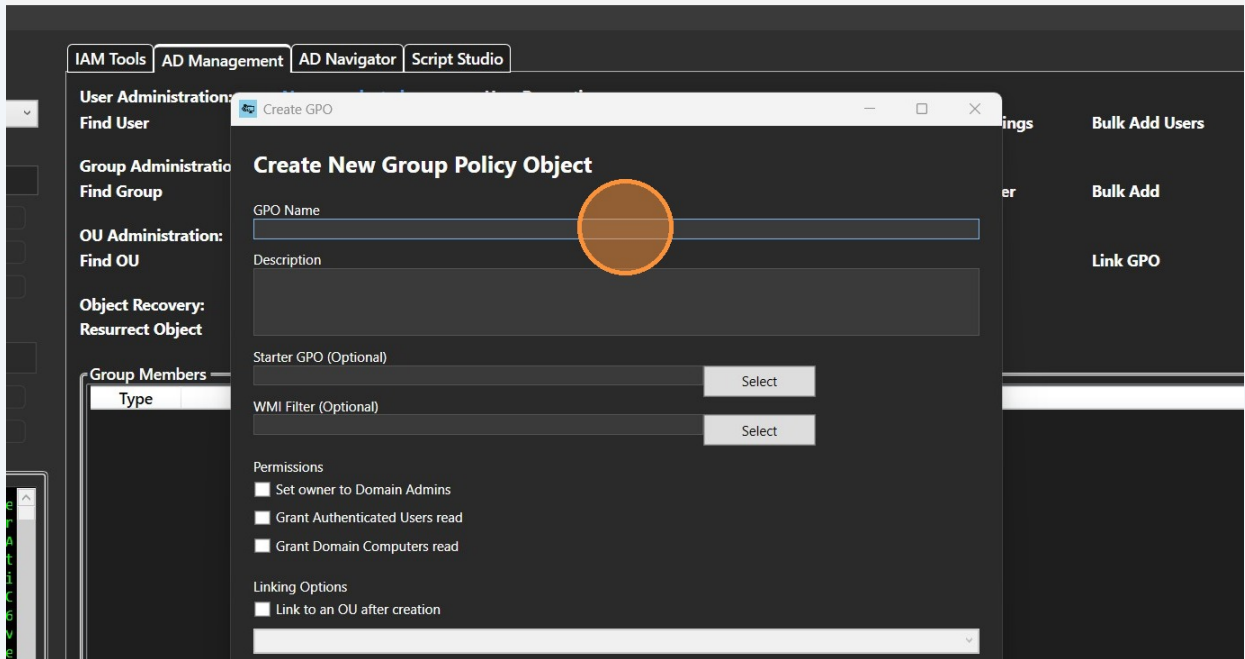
IAM Tools | AD Management | AD Navigator | Script Studio

User Administration:
Find User

Group Administratio
Find Group

OU Administration:
Find OU

Object Recovery:
Resurrect Object

Group Members
Type

ings
Bulk Add Users

er
Bulk Add

Link GPO

Create GPO

Create New Group Policy Object

GPO Name

Description

Starter GPO (Optional)
Select

WMI Filter (Optional)
Select

Permissions
Set owner to Domain Admins
Grant Authenticated Users read
Grant Domain Computers read

Linking Options
Link to an OU after creation